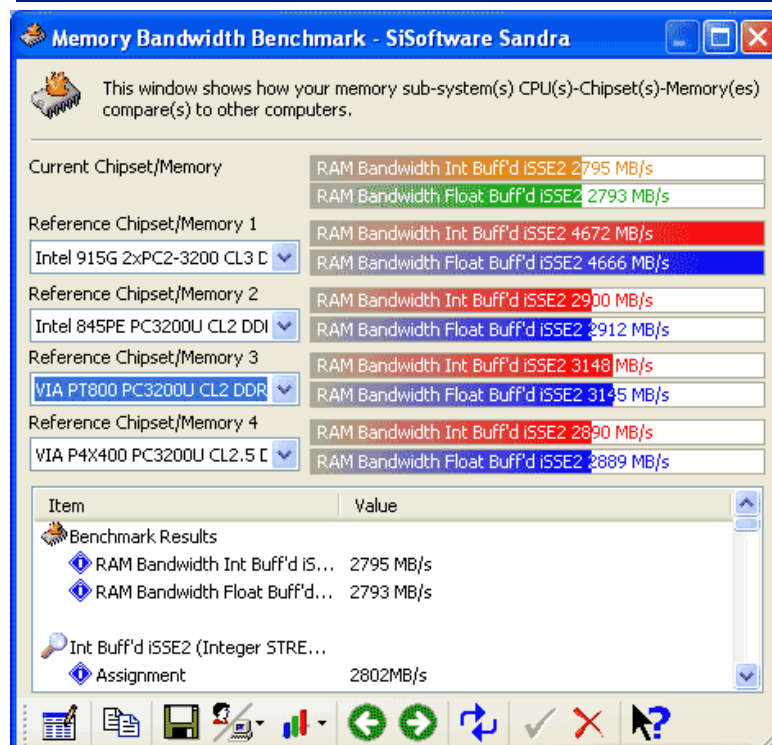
Memory Bandwidth Benchmark - SiSoftware Sandra

This window shows how your memory sub-system(s) CPU(s)-Chipset(s)-Memory(es) compare(s) to other computers.

Current Chipset/Memory
RAM Bandwidth Int Buff'd iSSE2 2795 MB/s
RAM Bandwidth Float Buff'd iSSE2 2793 MB/s

Reference Chipset/Memory 1
Intel 915G 2xPC2-3200 CL3 D
RAM Bandwidth Int Buff'd iSSE2 4672 MB/s
RAM Bandwidth Float Buff'd iSSE2 4666 MB/s

Reference Chipset/Memory 2
Intel 845PE PC3200U CL2 DDI
RAM Bandwidth Int Buff'd iSSE2 2900 MB/s
RAM Bandwidth Float Buff'd iSSE2 2912 MB/s

Reference Chipset/Memory 3
VIA PT800 PC3200U CL2 DDR
RAM Bandwidth Int Buff'd iSSE2 3148 MB/s
RAM Bandwidth Float Buff'd iSSE2 3145 MB/s

Reference Chipset/Memory 4
VIA P4X400 PC3200U CL2.5 D
RAM Bandwidth Int Buff'd iSSE2 2890 MB/s
RAM Bandwidth Float Buff'd iSSE2 2889 MB/s

| Item | Value |
|---|---|
| Benchmark Results | |
| RAM Bandwidth Int Buff'd iS... | 2795 MB/s |
| RAM Bandwidth Float Buff'd... | 2793 MB/s |
| Int Buff'd iSSE2 (Integer STRE... | |
| Assignment | 2802MB/s |